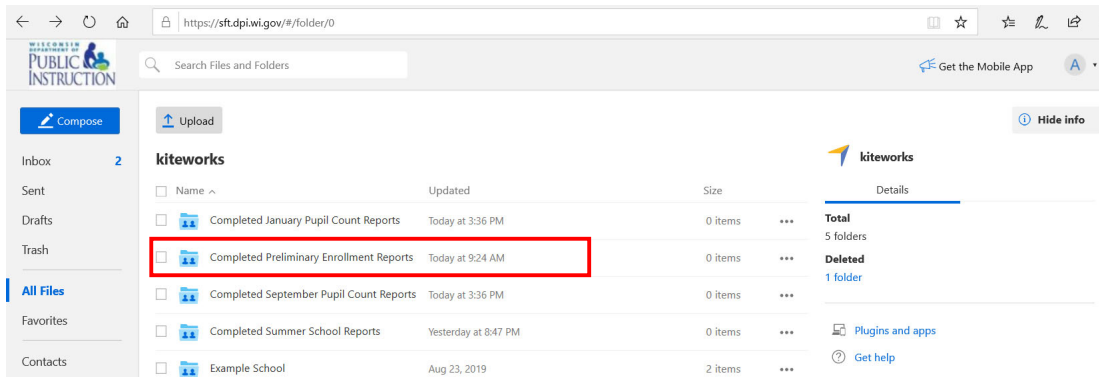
https://sft.dpi.wi.gov/#/folder/0

WISCONSIN DEPARTMENT OF PUBLIC INSTRUCTION

Search Files and Folders

Get the Mobile App

A

Compose

Inbox 2

Sent

Drafts

Trash

All Files

Favorites

Contacts

Upload

kiteworks

| Name | Updated | Size | |
|---|---|---|---|
| Completed January Pupil Count Reports | Today at 3:36 PM | 0 items | ••• |
| Completed Preliminary Enrollment Reports | Today at 9:24 AM | 0 items | ••• |
| Completed September Pupil Count Reports | Today at 3:36 PM | 0 items | ••• |
| Completed Summer School Reports | Yesterday at 8:47 PM | 0 items | ••• |
| Example School | Aug 23, 2019 | 2 items | ••• |

Hide info

kiteworks

Details

Total
5 folders

Deleted
1 folder

Plugins and apps

Get help